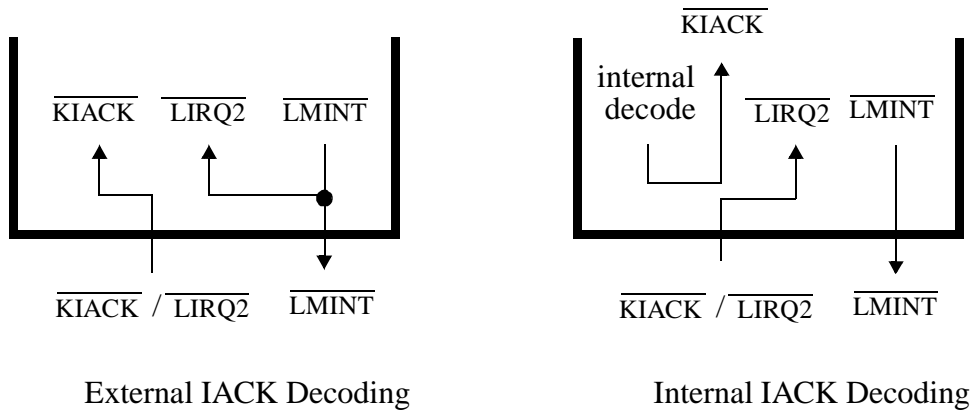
$\overline{\text{KIACK}}$ $\overline{\text{LIRQ2}}$ $\overline{\text{LMINT}}$

$\overline{\text{KIACK}}$ / $\overline{\text{LIRQ2}}$ $\overline{\text{LMINT}}$

External IACK Decoding

$\overline{\text{KIACK}}$

internal decode

$\overline{\text{LIRQ2}}$ $\overline{\text{LMINT}}$

$\overline{\text{KIACK}}$ / $\overline{\text{LIRQ2}}$ $\overline{\text{LMINT}}$

Internal IACK Decoding